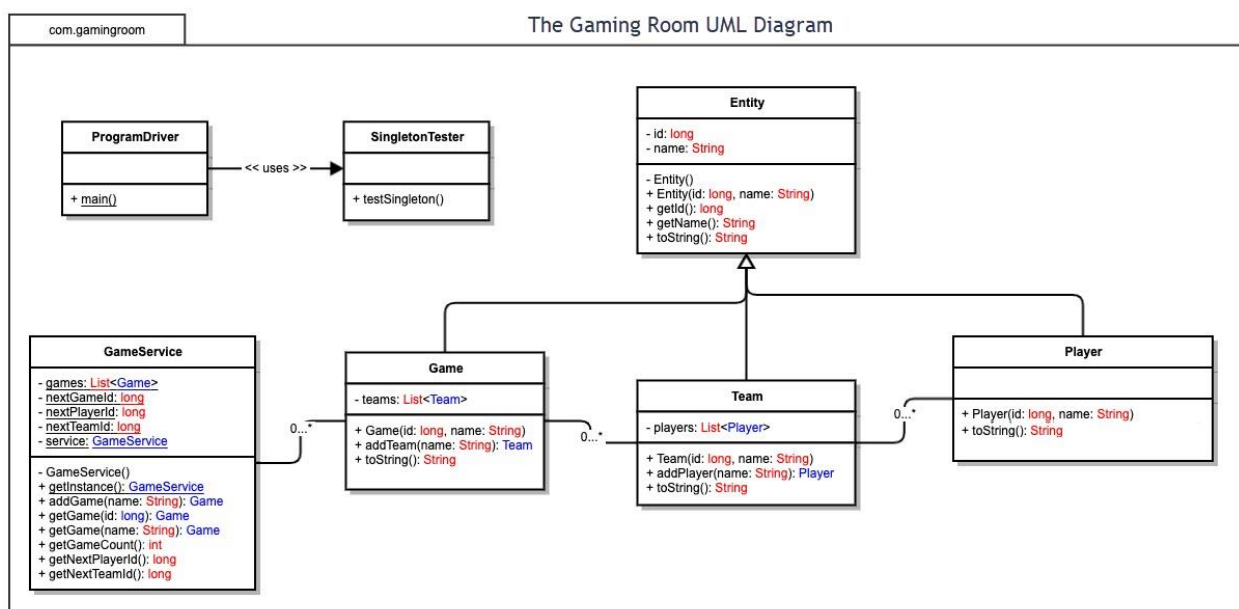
com.gamingroom

The Gaming Room UML Diagram

ProgramDriver

+ main()

<< uses >>

SingletonTester

+ testSingleton()

Entity

- id: long
- name: String

- Entity()
+ Entity(id: long, name: String)
+ getId(): long
+ getName(): String
+ toString(): String

GameService

- games: List<Game>
- nextGameId: long
- nextPlayerId: long
- nextTeamId: long
- service: GameService

- GameService()
+ getInstance(): GameService
+ addGame(name: String): Game
+ getGame(id: long): Game
+ getGame(name: String): Game
+ getGameCount(): int
+ getNextPlayerId(): long
+ getNextTeamId(): long

0...*

Game

- teams: List<Team>

+ Game(id: long, name: String)
+ addTeam(name: String): Team
+ toString(): String

0...*

Team

- players: List<Player>

+ Team(id: long, name: String)
+ addPlayer(name: String): Player
+ toString(): String

0...*

Player

+ Player(id: long, name: String)
+ toString(): String